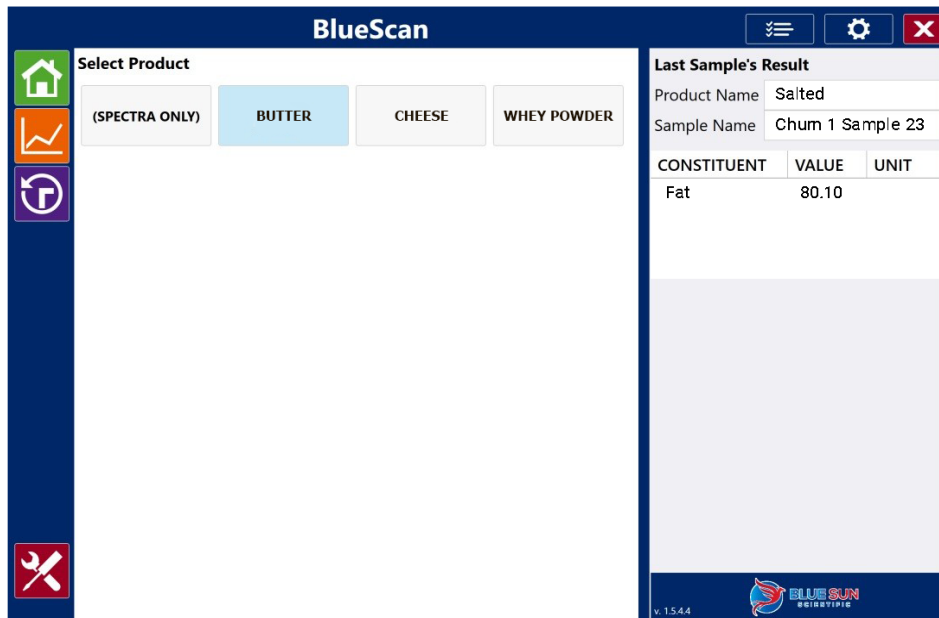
BlueScan

Select Product

(SPECTRA ONLY)

BUTTER

CHEESE

WHEY POWDER

Last Sample's Result

| Product Name | Salted |
|---|---|
| Sample Name | Churn 1 Sample 23 |

| CONSTITUENT | VALUE | UNIT |
|---|---|---|
| Fat | 80.10 | |

v. 1.5.4.4

BLUE SUN SCIENTIFIC